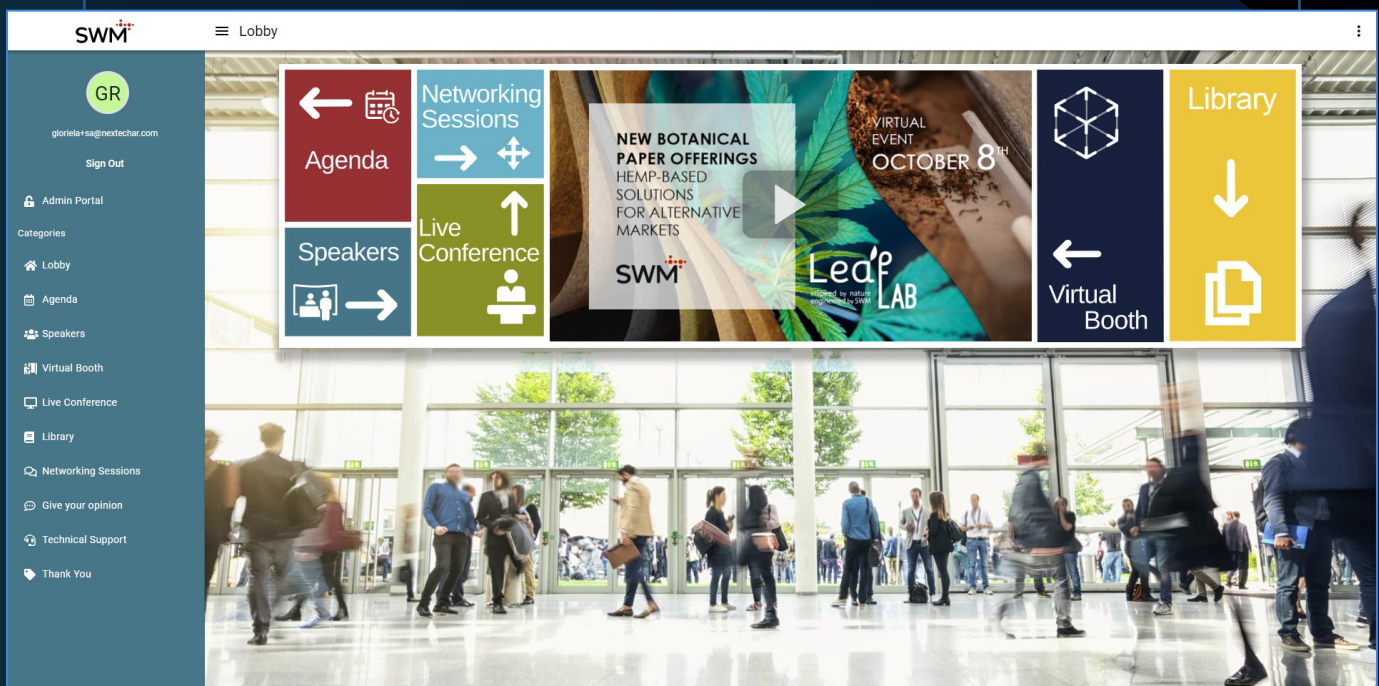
SWM

Lobby

GR

gloriela+sa@nextechar.com

Sign Out

Admin Portal

Categories

Lobby

Agenda

Speakers

Virtual Booth

Live Conference

Library

Networking Sessions

Give your opinion

Technical Support

Thank You

Agenda

Networking Sessions

Speakers

Live Conference

NEW BOTANICAL PAPER OFFERINGS
HEMP-BASED SOLUTIONS FOR ALTERNATIVE MARKETS

SWM

VIRTUAL EVENT
OCTOBER 8TH

Leaf LAB
inspired by nature engineered by SWM

Virtual Booth

Library